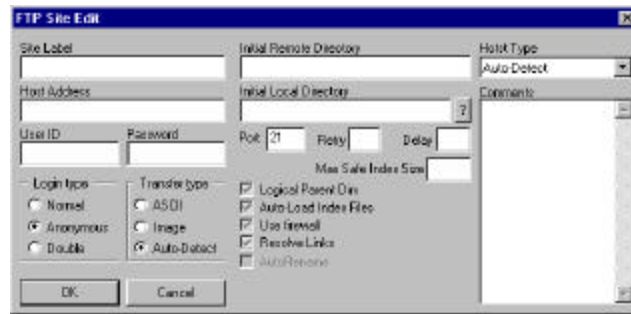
FTP Site Edit

Site Label

Host Address

User ID

Password

Login type

Normal

Anonymous

Double

Transfer type

ASCII

Image

Auto-Detect

OK

Cancel

Initial Remote Directory

Initial Local Directory

?

Port 21

Retry

Delay

Max Safe Index Size

Logical Parent Dirs

Auto-Load Index Files

Use firewall

Resolve Links

AutoRename

Host Type

Auto-Detect

Comments